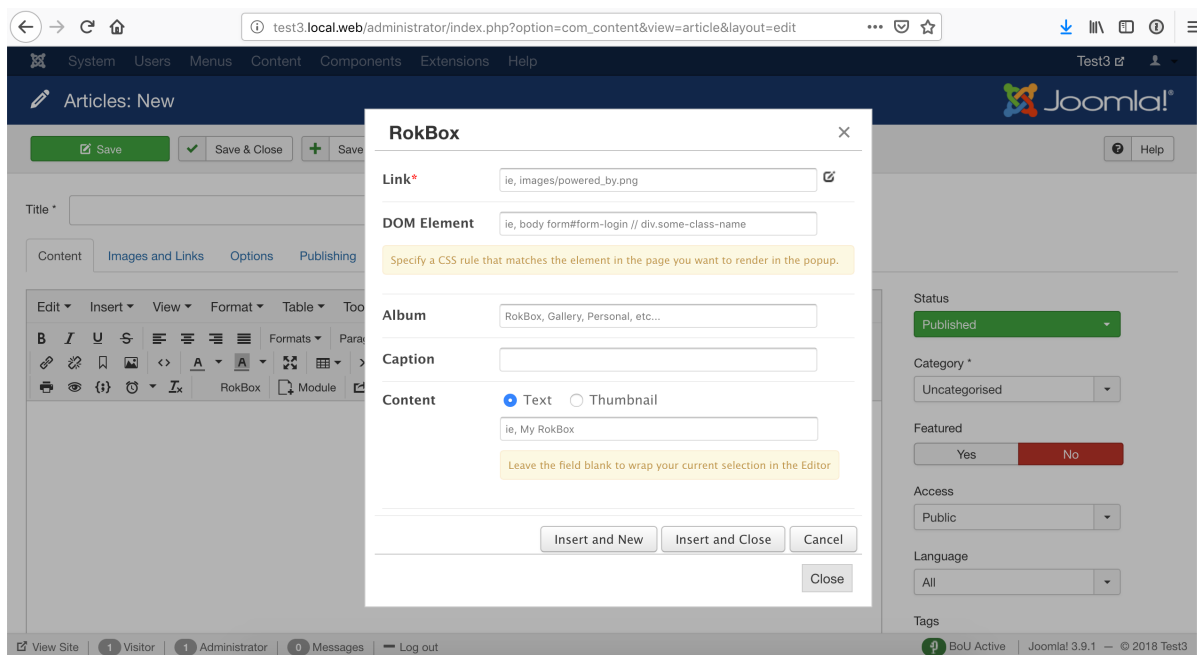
test3.local.web/administrator/index.php?option=com_content&view=article&layout=edit

System Users Menus Content Components Extensions Help

Test3

Articles: New

Joomla!

Save
Save & Close
Save
Help

Title *

Content
Images and Links
Options
Publishing

Edit Insert View Format Table Too

B I U S Formats Parag

RokBox Module

RokBox

Link*
ie, images/powered_by.png

DOM Element
ie, body form#form-login // div.some-class-name

Specify a CSS rule that matches the element in the page you want to render in the popup.

Album
RokBox, Gallery, Personal, etc...

Caption

Content
Text
Thumbnail
ie, My RokBox

Leave the field blank to wrap your current selection in the Editor

Insert and New
Insert and Close
Cancel

Close

Status
Published

Category *
Uncategorised

Featured
Yes
No

Access
Public

Language
All

Tags

View Site | 1 Visitor | 1 Administrator | 0 Messages | Log out

BoU Active | Joomla! 3.9.1 — © 2018 Test3